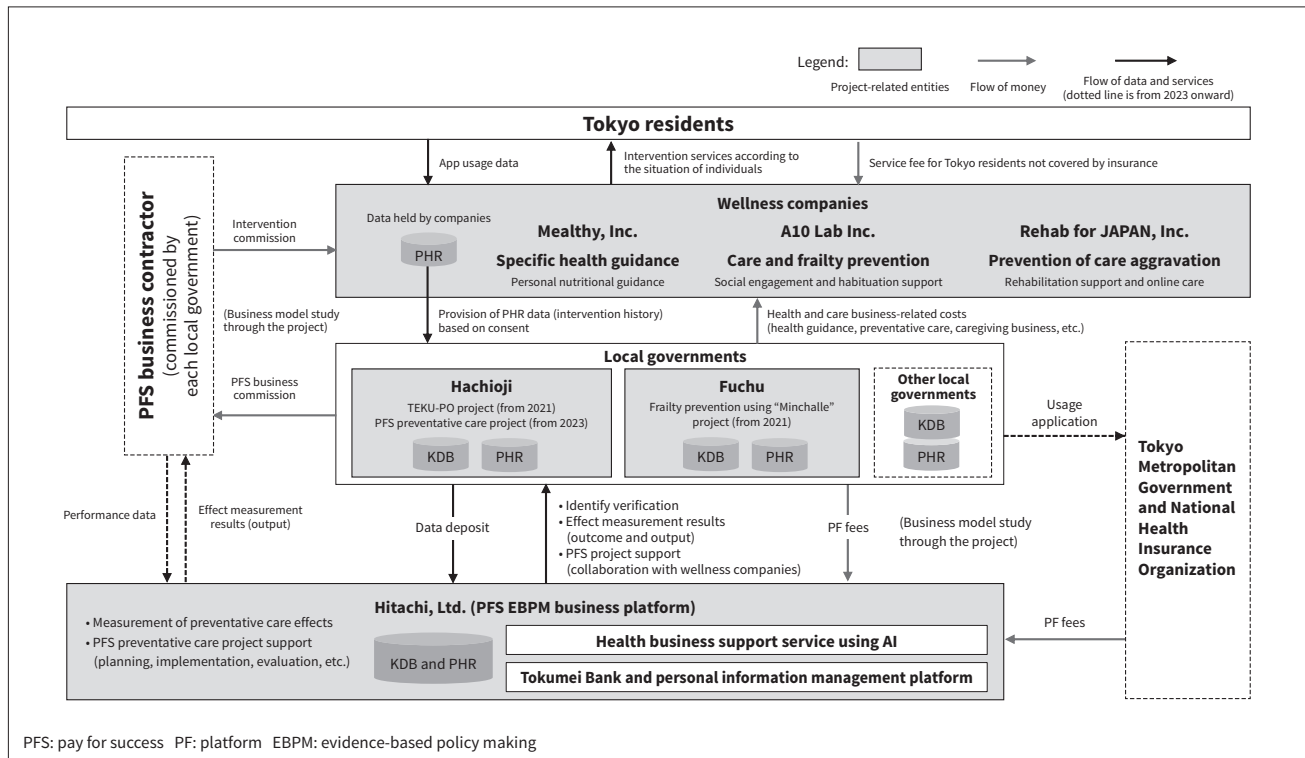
Legend: Project-related entities Flow of money Flow of data and services (dotted line is from 2023 onward)

Tokyo residents

App usage data

Intervention services according to the situation of individuals

Service fee for Tokyo residents not covered by insurance

PFS business contractor (commissioned by each local government)

Intervention commission

Wellness companies

Data held by companies

PHR

Mealthy, Inc.
Specific health guidance
Personal nutritional guidance

A10 Lab Inc.
Care and frailty prevention
Social engagement and habituation support

Rehab for JAPAN, Inc.
Prevention of care aggravation
Rehabilitation support and online care

(Business model study through the project)

Provision of PHR data (intervention history) based on consent

Health and care business-related costs (health guidance, preventative care, caregiving business, etc.)

PFS business commission

Local governments

Hachioji
TEKU-PO project (from 2021)
PFS preventative care project (from 2023)
KDB PHR

Fuchu
Frailty prevention using "Minchalle" project (from 2021)
KDB PHR

Other local governments
KDB
PHR

Usage application

Tokyo Metropolitan Government and National Health Insurance Organization

Performance data

Effect measurement results (output)

Data deposit

• Identify verification
• Effect measurement results (outcome and output)
• PFS project support (collaboration with wellness companies)

PF fees

(Business model study through the project)

Hitachi, Ltd. (PFS EBPM business platform)

• Measurement of preventative care effects
• PFS preventative care project support (planning, implementation, evaluation, etc.)

KDB and PHR

Health business support service using AI

Tokumei Bank and personal information management platform

PF fees

PFS: pay for success PF: platform EBPM: evidence-based policy making